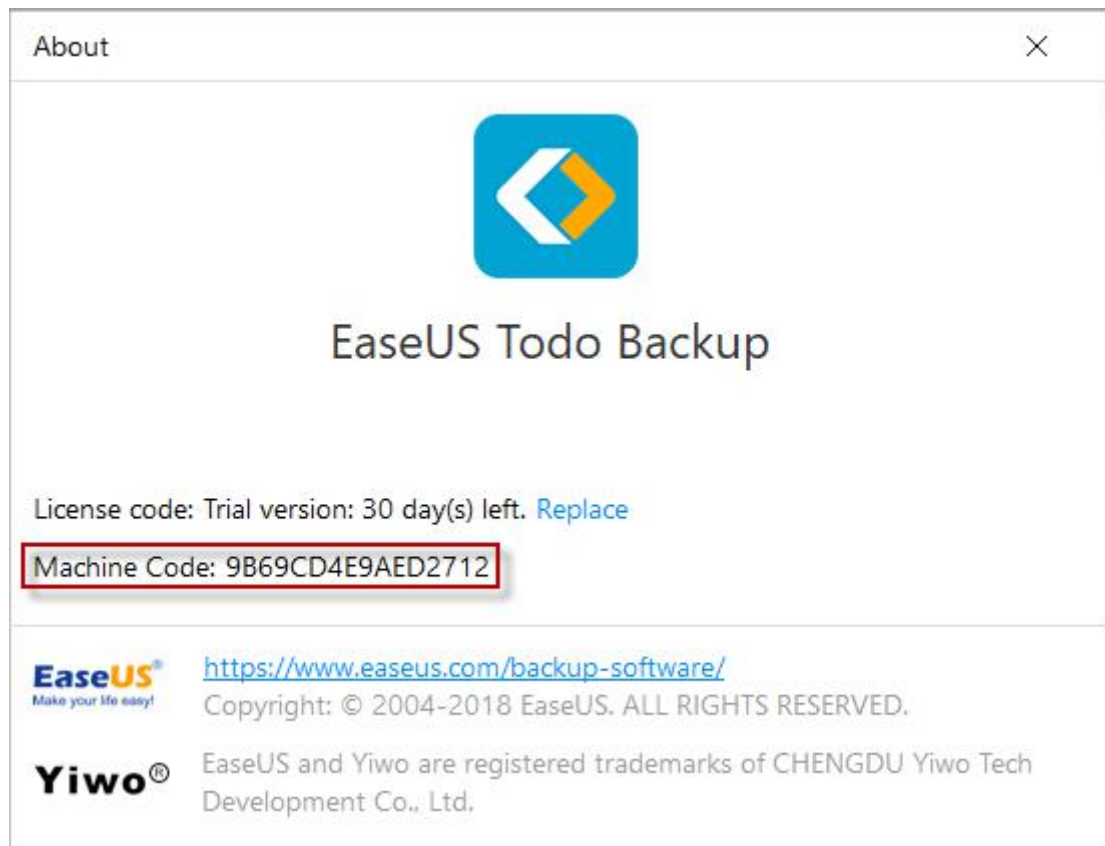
About

×

EaseUS Todo Backup

License code: Trial version: 30 day(s) left. Replace

Machine Code: 9B69CD4E9AED2712

EaseUS®
Make your life easy!

https://www.easeus.com/backup-software/
Copyright: © 2004-2018 EaseUS. ALL RIGHTS RESERVED.

Yiwo®

EaseUS and Yiwo are registered trademarks of CHENGDU Yiwo Tech Development Co., Ltd.